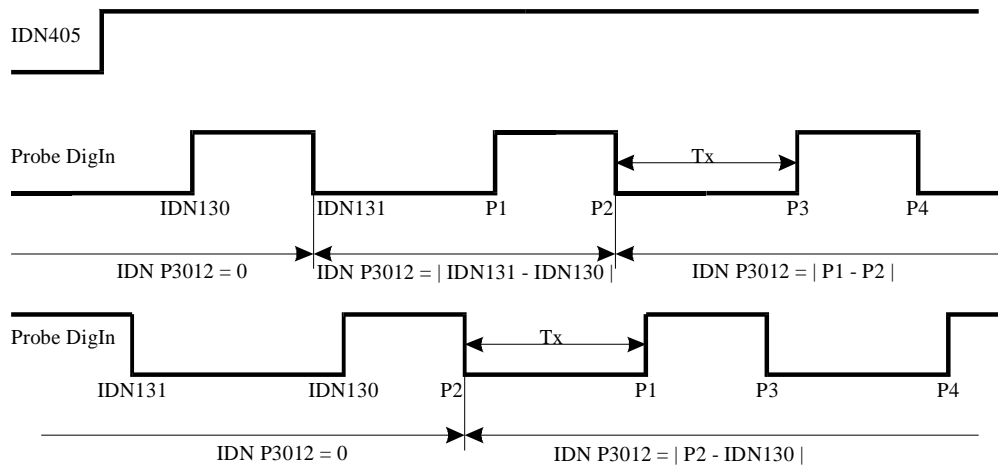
IDN405

Probe DigIn

Tx

IDN130

IDN131

P1

P2

P3

P4

IDN P3012 = 0

IDN P3012 = | IDN131 - IDN130 |

IDN P3012 = | P1 - P2 |

Probe DigIn

Tx

IDN131

IDN130

P2

P1

P3

P4

IDN P3012 = 0

IDN P3012 = | P2 - IDN130 |